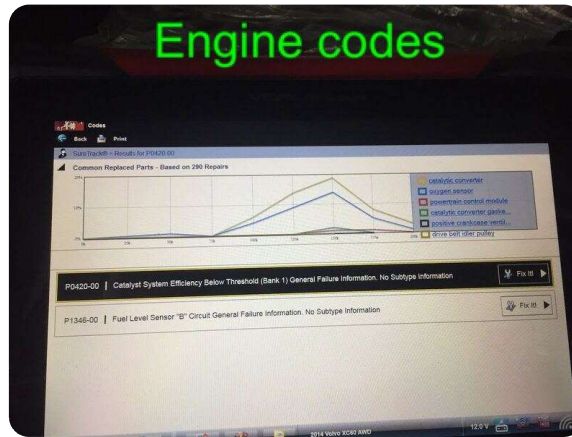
Engine codes

Codes

Back Print

SureTrack® - Results for P0420-00

Common Replaced Parts - Based on 290 Repairs

catalytic converter
oxygen sensor
powertrain control module
catalytic converter gaske...
positive crankcase ventil...
drive belt idler pulley

P0420-00 | Catalyst System Efficiency Below Threshold (Bank 1) General Failure Information. No Subtype Information

Fix It!

P1346-00 | Fuel Level Sensor "B" Circuit General Failure Information. No Subtype Information

Fix It!

2014 Volvo XC60 AWD

12.0 V